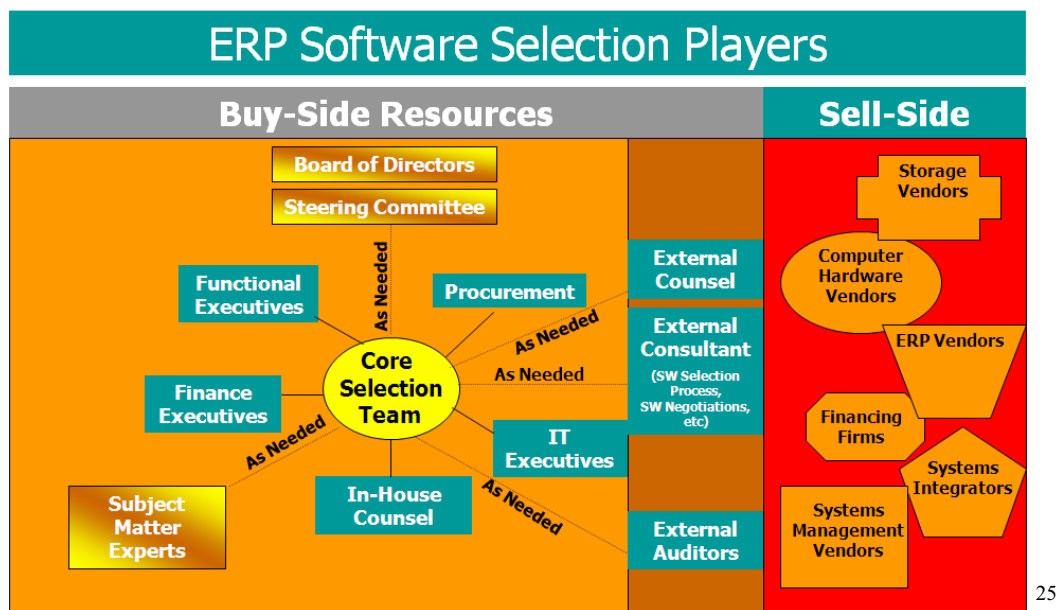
ERP Software Selection Players

Buy-Side Resources

Sell-Side

Board of Directors

Steering Committee

As Needed

Functional Executives

Procurement

External Counsel

As Needed

Core Selection Team

External Consultant

As Needed

(SW Selection Process, SW Negotiations, etc)

Finance Executives

As Needed

IT Executives

In-House Counsel

As Needed

Subject Matter Experts

External Auditors

Storage Vendors

Computer Hardware Vendors

ERP Vendors

Financing Firms

Systems Integrators

Systems Management Vendors

25